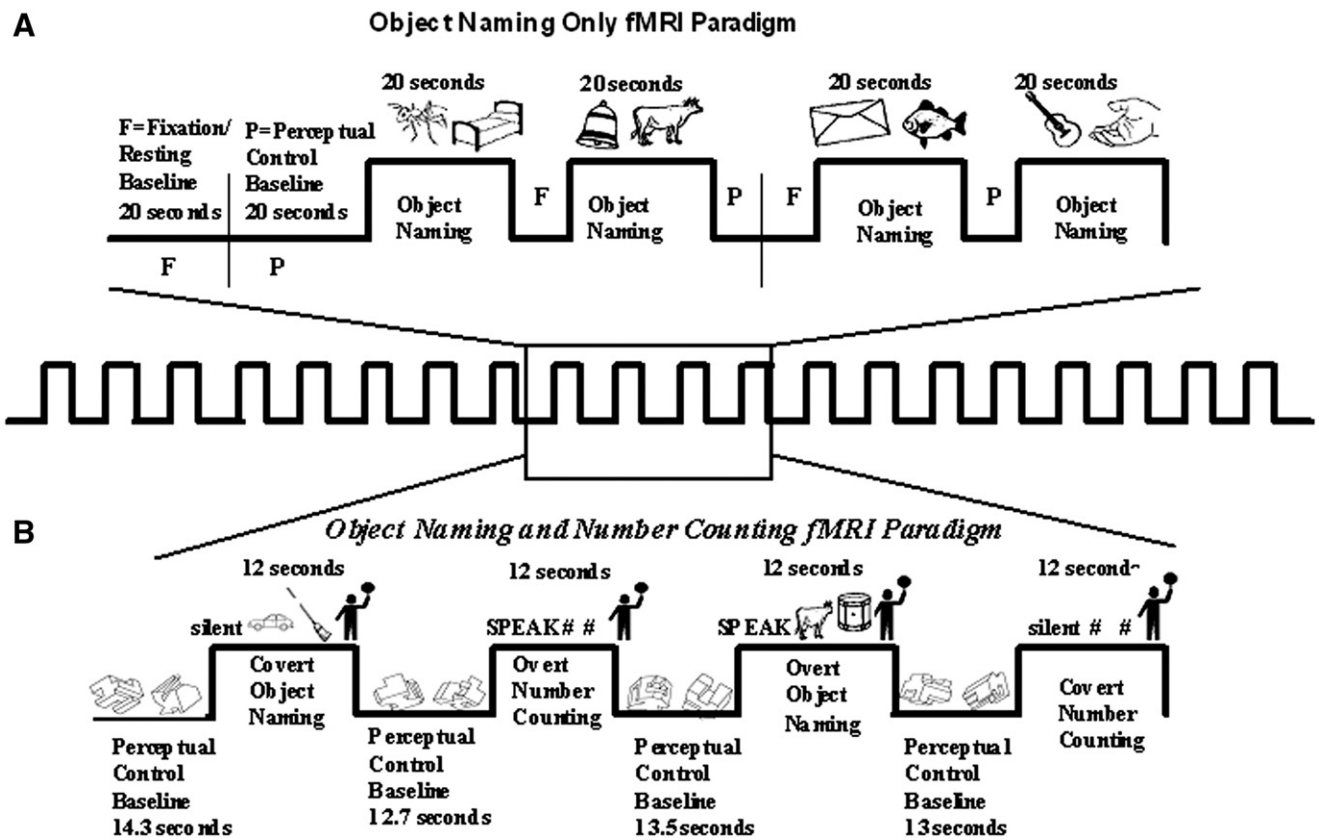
A

Object Naming Only fMRI Paradigm

F=Fixation/ Resting Baseline 20 seconds

P=Perceptual Control Baseline 20 seconds

20 seconds

Object Naming

F

20seconds

Object Naming

P

F

20 seconds

Object Naming

P

20 seconds

Object Naming

F

P

B

Object Naming and Number Counting fMRI Paradigm

12 seconds

silent

Covert Object Naming

12 seconds

SPEAK# #

Overt Number Counting

12 seconds

SPEAK

Overt Object Naming

12 seconds

silent # #

Covert Number Counting

Perceptual Control Baseline 14.3 seconds

Perceptual Control Baseline 12.7 seconds

Perceptual Control Baseline 13.5seconds

Perceptual Control Baseline 13seconds